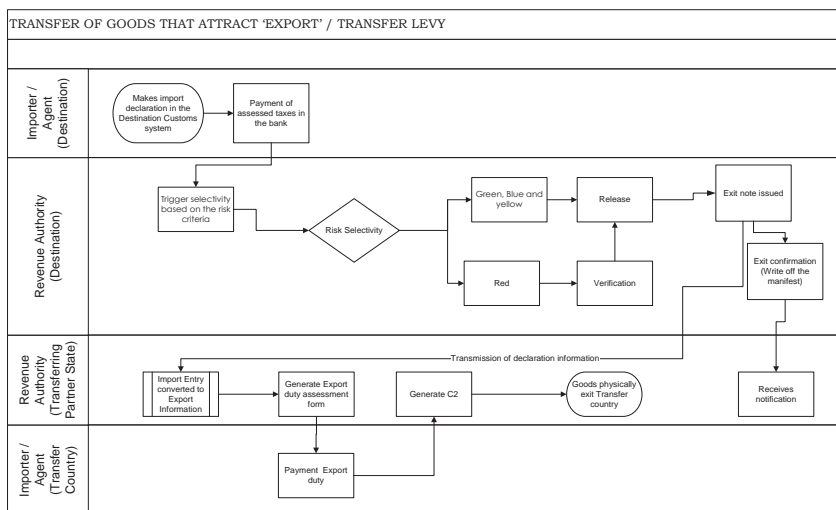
TRANSFER OF GOODS THAT ATTRACT 'EXPORT' / TRANSFER LEVY

Importer / Agent (Destination)

Makes import declaration in the Destination Customs system

Payment of assessed taxes in the bank

Revenue Authority (Destination)

Trigger selectivity based on the risk criteria

Risk Selectivity

Green, Blue and yellow

Red

Release

Verification

Exit note issued

Exit confirmation (Write off the manifest)

Revenue Authority (Transferring Partner State)

Transmission of declaration information

Import Entry converted to Export Information

Generate Export duty assessment form

Generate C2

Goods physically exit Transfer country

Receives notification

Importer / Agent (Transfer Country)

Payment Export duty